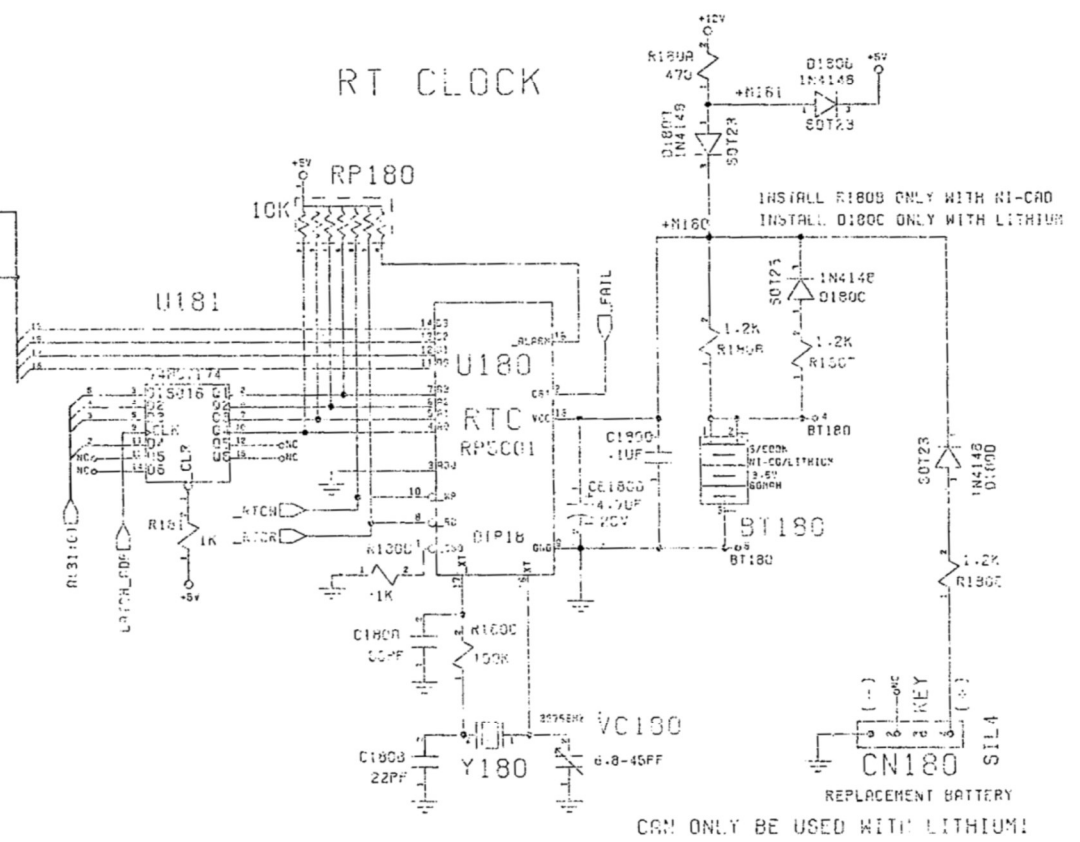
RT CLOCK

+12V
R180A
470
D180B
1N4148
+5V
+N161
D180A
1N4148
SOT23
SOT23

RP180
+5V
10K

INSTALL R180B ONLY WITH NI-CAD
INSTALL D180C ONLY WITH LITHIUM

+N160
SOT23
1N4148
D180C

U181
74HCT174
D1 Q1
D2 Q2
D3 Q3
D4 Q4
CLK
D4 Q5
D5 Q6
D6
CLR
NC
NC
R181
1K
+5V
A(31:0)
LATCH_CDE

U180
RTC
RP5C01
D3
D2
D1
D0
A3
A2
A1
A0
ALARM
FAIL
CAT
VCC
ADJ
WR
RD
CS0
CS1
XI
XT
GND
DIP18
_RTCW
_RTCR
R180C
1K

1.2K
R180B
1.2K
R180C
BT180
C190C
.1UF
C180C
4.7UF
16V
3/EDDM
NI-CD/LITHIUM
3.6V
60MAH
BT180
BT180

C180A
22PF
R180D
100K
32768Hz
VC180
6.8-45PF
C180B
22PF
Y180

SOT23
1N4148
D180D
1.2K
R180E

(-)
NC
KEY
(+)
CN180
SIL4
REPLACEMENT BATTERY
CAN ONLY BE USED WITH LITHIUM!